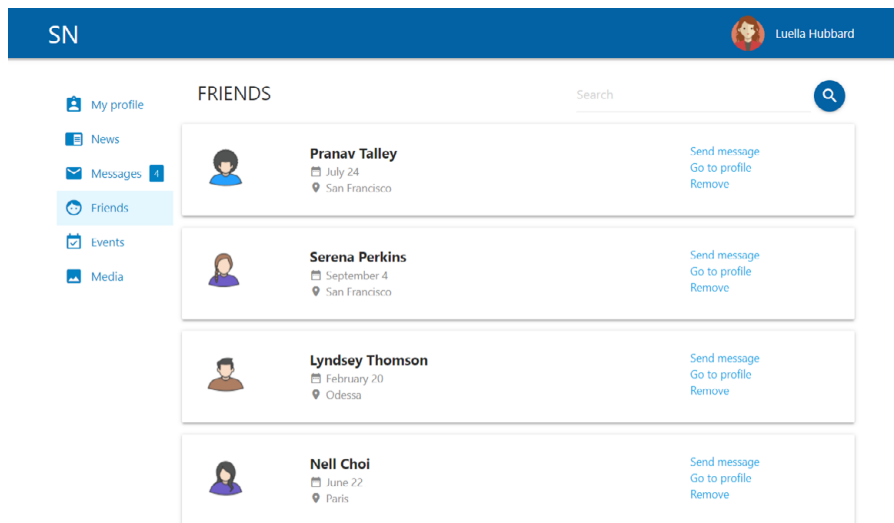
SN

Luella Hubbard

My profile
News
Messages 4
Friends
Events
Media

FRIENDS

Search

Pranav Talley
July 24
San Francisco

Send message
Go to profile
Remove

Serena Perkins
September 4
San Francisco

Send message
Go to profile
Remove

Lyndsey Thomson
February 20
Odessa

Send message
Go to profile
Remove

Nell Choi
June 22
Paris

Send message
Go to profile
Remove